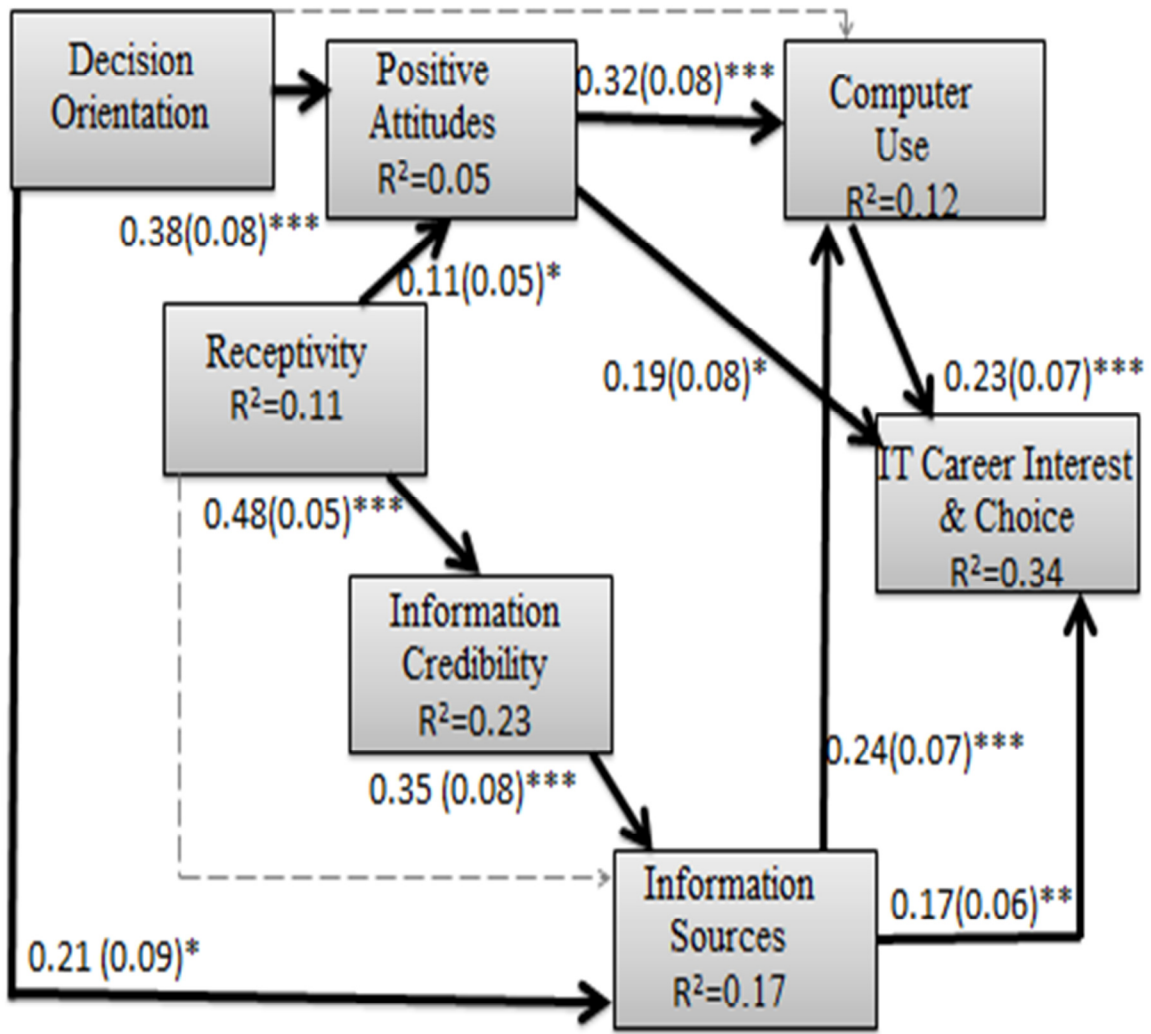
Decision Orientation

Positive Attitudes
$R^2$=0.05

0.32(0.08)***

Computer Use
$R^2$=0.12

0.38(0.08)***

0.11(0.05)*

Receptivity
$R^2$=0.11

0.19(0.08)*

0.23(0.07)***

IT Career Interest & Choice
$R^2$=0.34

0.48(0.05)***

Information Credibility
$R^2$=0.23

0.24(0.07)***

0.35 (0.08)***

Information Sources
$R^2$=0.17

0.17(0.06)**

0.21 (0.09)*